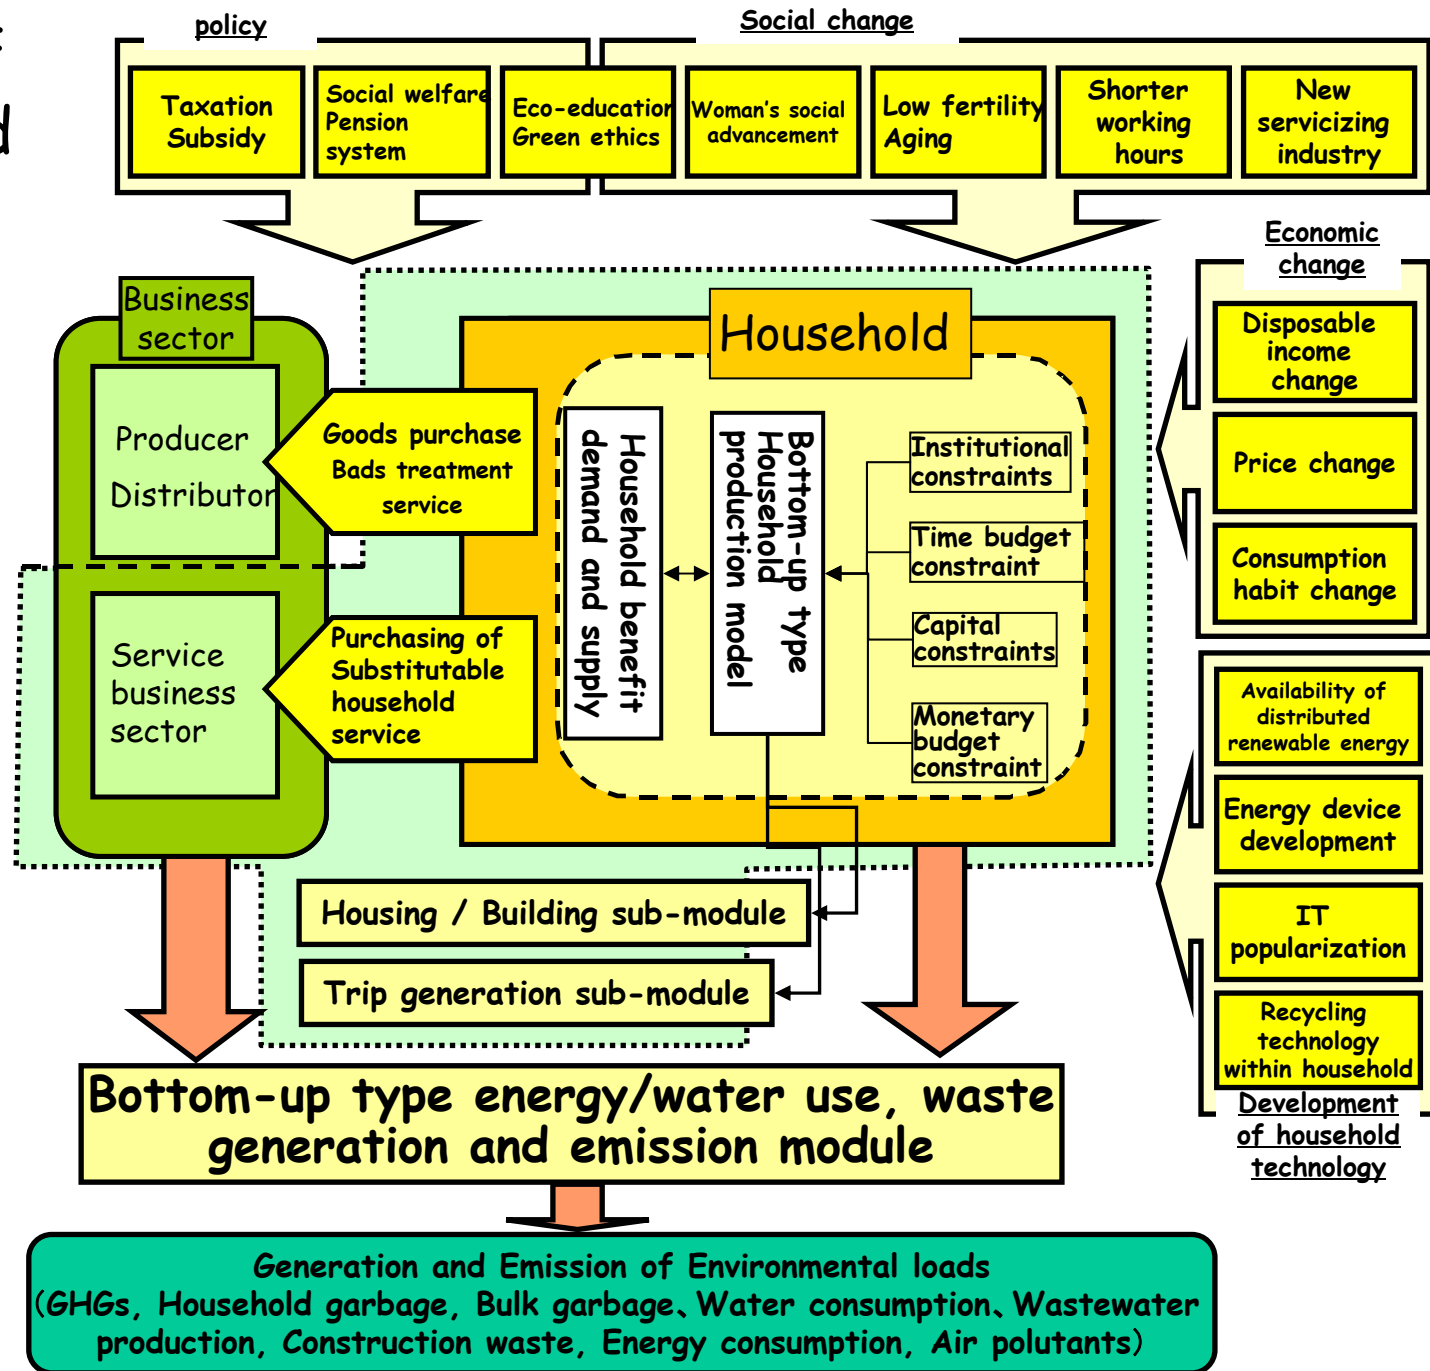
policy

Social change

Taxation Subsidy

Social welfare Pension system

Eco-education Green ethics

Woman's social advancement

Low fertility Aging

Shorter working hours

New servicizing industry

Economic change

Business sector

Producer

Distributor

Service business sector

Household

Goods purchase Bads treatment service

Purchasing of Substitutable household service

Household benefit demand and supply

Bottom-up type Household production model

Institutional constraints

Time budget constraint

Capital constraints

Monetary budget constraint

Disposable income change

Price change

Consumption habit change

Availability of distributed renewable energy

Energy device development

IT popularization

Recycling technology within household

Development of household technology

Housing / Building sub-module

Trip generation sub-module

Bottom-up type energy/water use, waste generation and emission module

Generation and Emission of Environmental loads (GHGs, Household garbage, Bulk garbage、Water consumption、Wastewater production, Construction waste, Energy consumption, Air polutants)